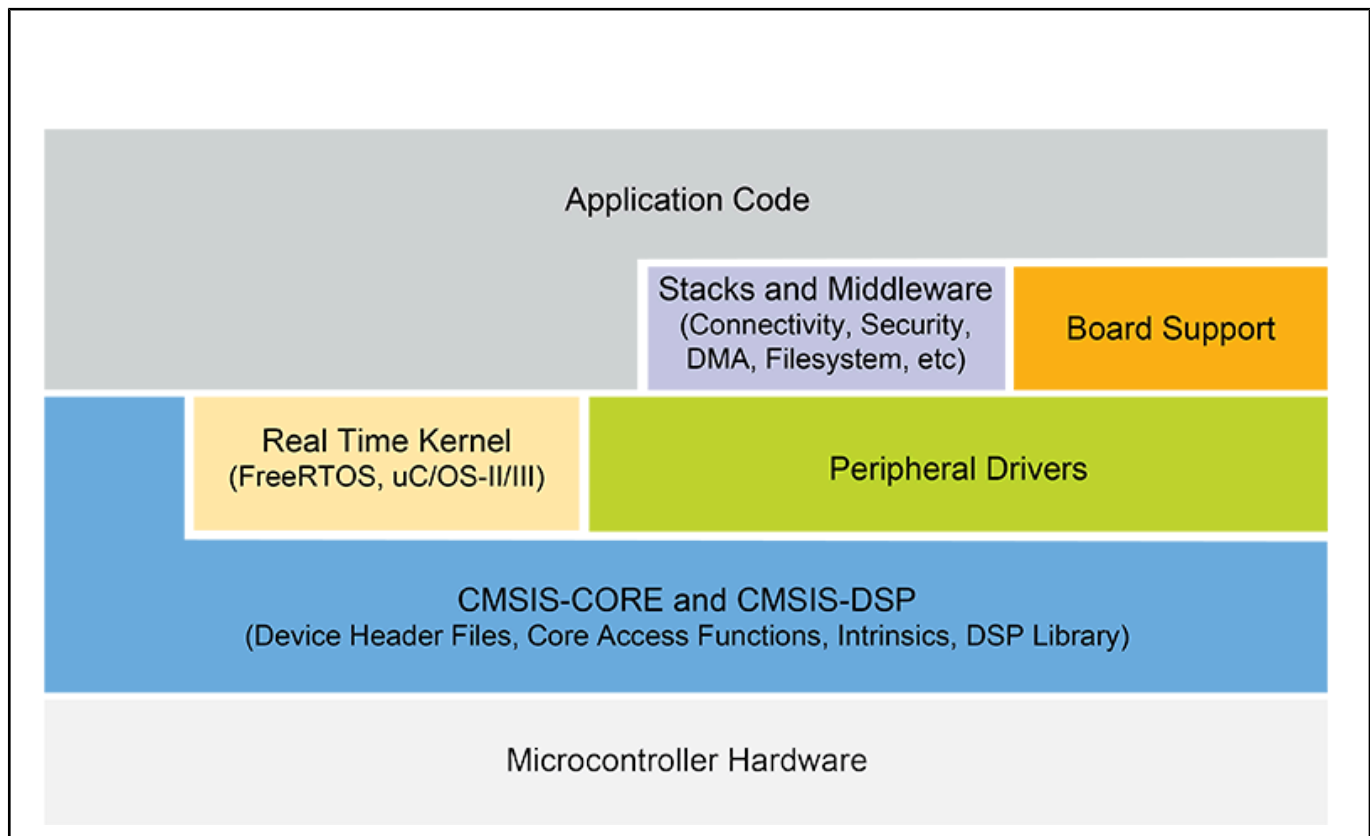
Application Code

Stacks and Middleware
(Connectivity, Security, DMA, Filesystem, etc)

Board Support

Real Time Kernel
(FreeRTOS, uC/OS-II/III)

Peripheral Drivers

CMSIS-CORE and CMSIS-DSP
(Device Header Files, Core Access Functions, Intrinsics, DSP Library)

Microcontroller Hardware